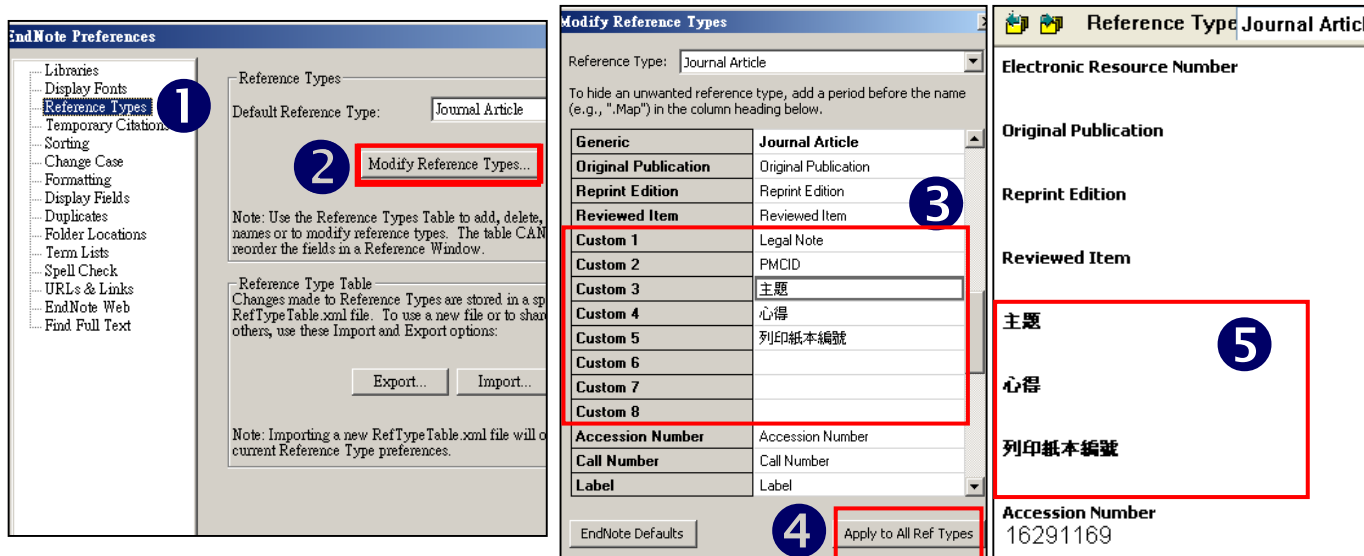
EndNote Preferences

Libraries
Display Fonts
Reference Types
Temporary Citations
Sorting
Change Case
Formatting
Display Fields
Duplicates
Folder Locations
Term Lists
Spell Check
URLs & Links
EndNote Web
Find Full Text

1

Reference Types
Default Reference Type: Journal Article

2

Modify Reference Types...

Note: Use the Reference Types Table to add, delete, names or to modify reference types. The table CAN reorder the fields in a Reference Window.

Reference Type Table
Changes made to Reference Types are stored in a sp RefTypeTable.xml file. To use a new file or to shar others, use these Import and Export options:

Export... Import...

Note: Importing a new RefTypeTable.xml file will o current Reference Type preferences.

Modify Reference Types

Reference Type: Journal Article

To hide an unwanted reference type, add a period before the name (e.g., ".Map") in the column heading below.

| Generic | Journal Article |
|---|---|
| Original Publication | Original Publication |
| Reprint Edition | Reprint Edition |
| Reviewed Item | Reviewed Item |
| Custom 1 | Legal Note |
| Custom 2 | PMCID |
| Custom 3 | 主題 |
| Custom 4 | 心得 |
| Custom 5 | 列印紙本編號 |
| Custom 6 | |
| Custom 7 | |
| Custom 8 | |
| Accession Number | Accession Number |
| Call Number | Call Number |
| Label | Label |

3

EndNote Defaults

4

Apply to All Ref Types

Reference Type Journal Article

Electronic Resource Number

Original Publication

Reprint Edition

Reviewed Item

主題

心得

列印紙本編號

5

Accession Number
16291169